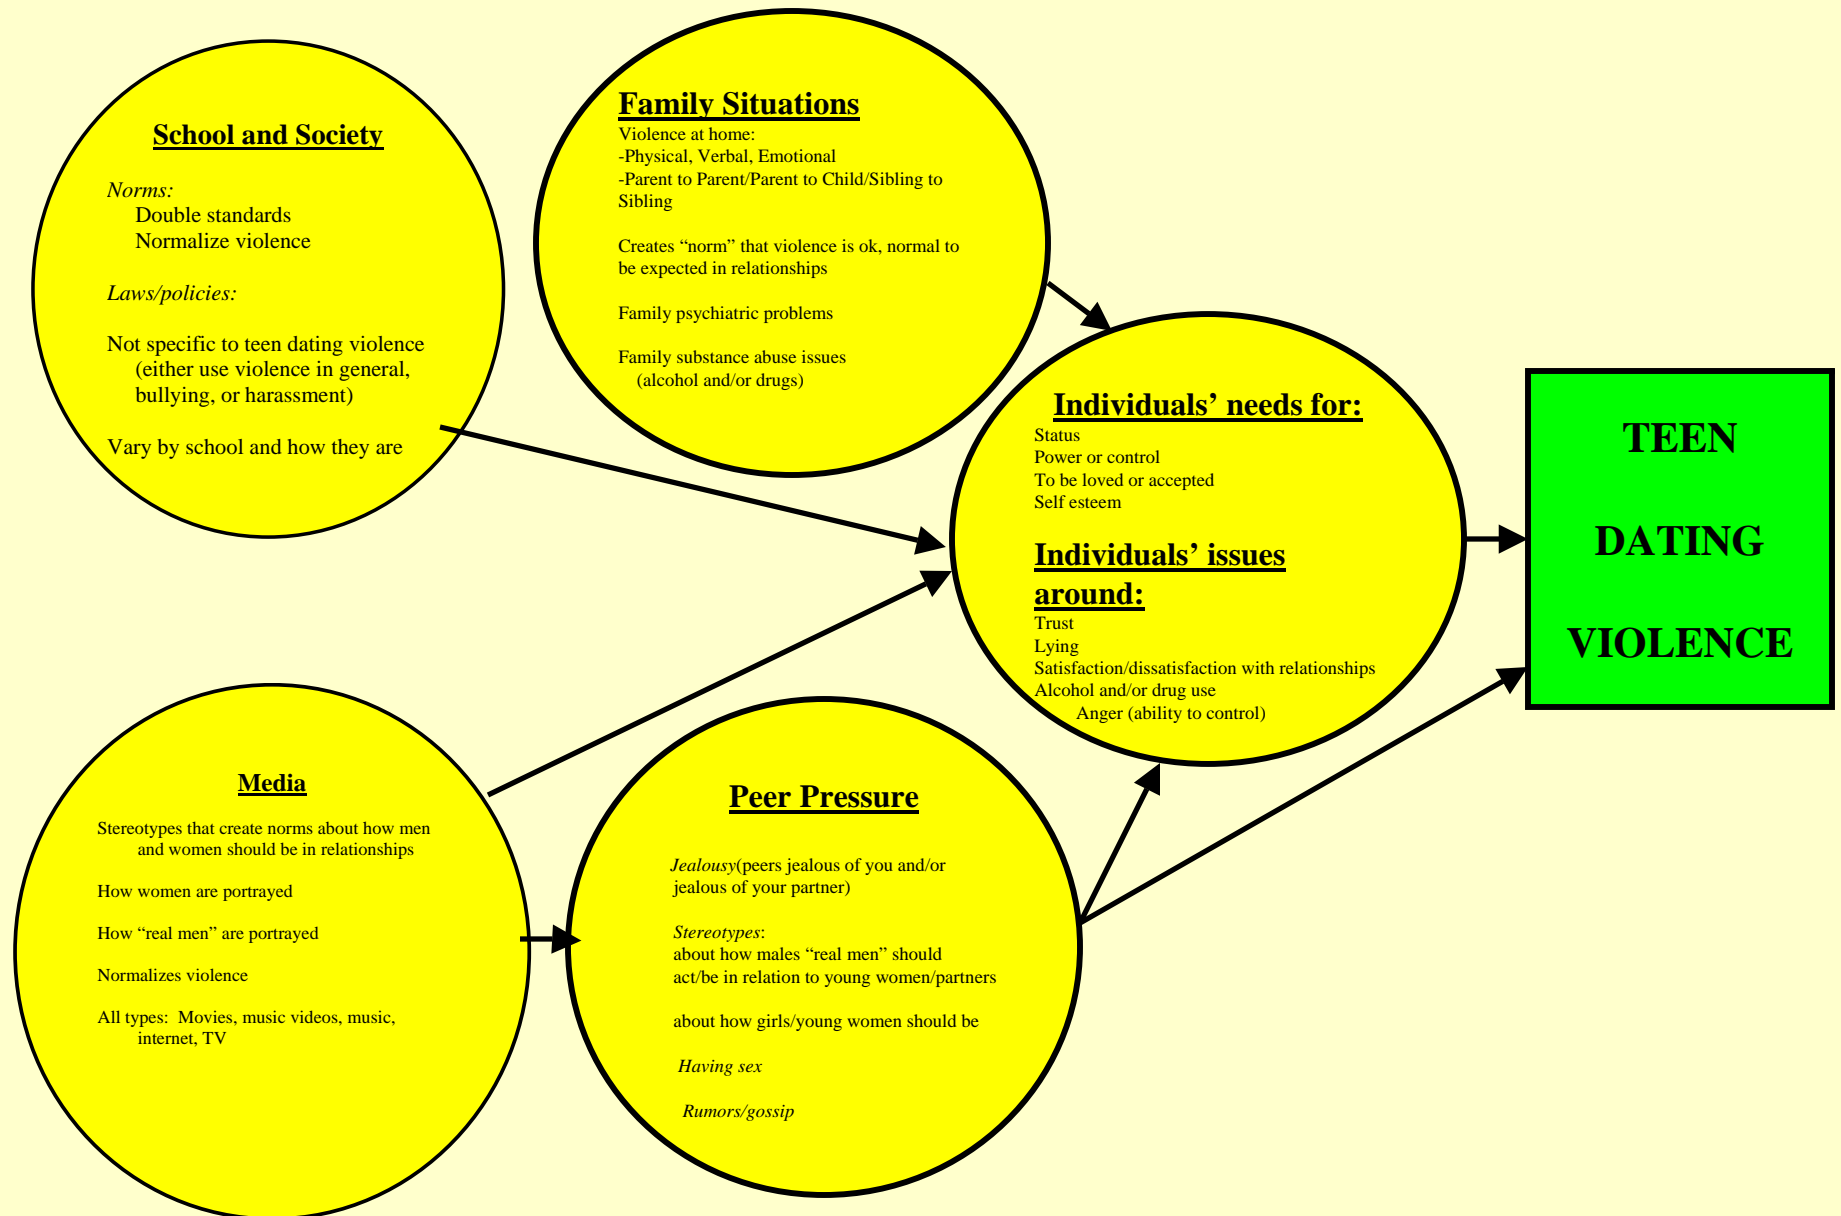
School and Society

Norms:
Double standards
Normalize violence

Laws/policies:

Not specific to teen dating violence (either use violence in general, bullying, or harassment)

Vary by school and how they are

Family Situations
Violence at home:
-Physical, Verbal, Emotional
-Parent to Parent/Parent to Child/Sibling to Sibling

Creates "norm" that violence is ok, normal to be expected in relationships

Family psychiatric problems

Family substance abuse issues (alcohol and/or drugs)

Individuals' needs for:
Status
Power or control
To be loved or accepted
Self esteem

Individuals' issues around:
Trust
Lying
Satisfaction/dissatisfaction with relationships
Alcohol and/or drug use
Anger (ability to control)

TEEN

DATING

VIOLENCE

Media

Stereotypes that create norms about how men and women should be in relationships

How women are portrayed

How "real men" are portrayed

Normalizes violence

All types: Movies, music videos, music, internet, TV

Peer Pressure

Jealousy(peers jealous of you and/or jealous of your partner)

Stereotypes:
about how males "real men" should act/be in relation to young women/partners

about how girls/young women should be

Having sex

Rumors/gossip